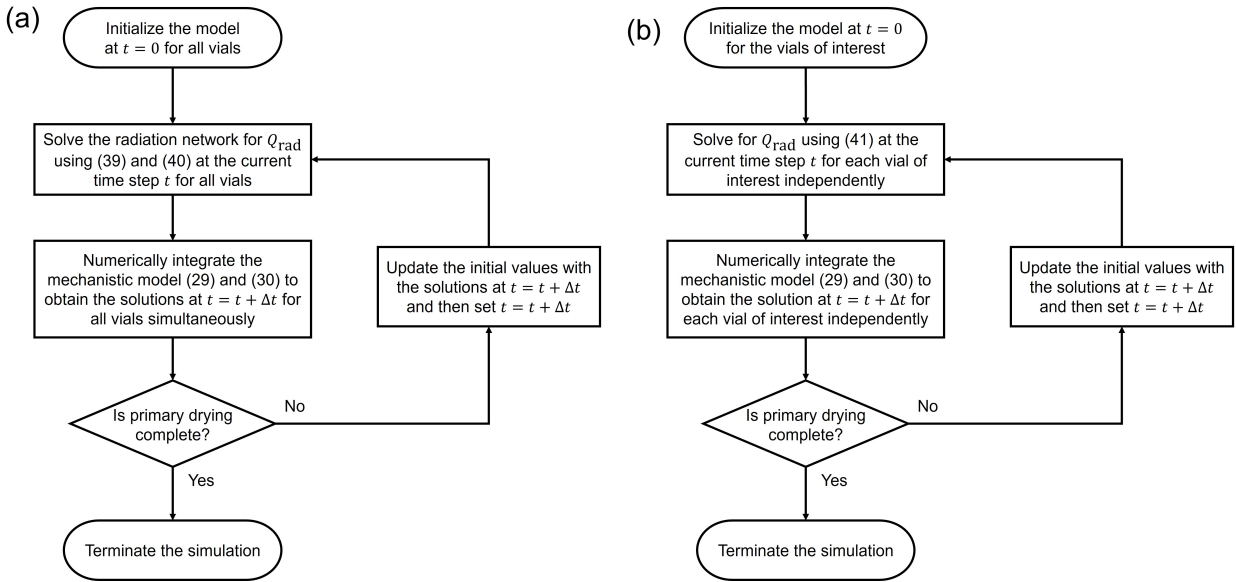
(a)

Initialize the model at $t = 0$ for all vials

Solve the radiation network for $Q_{\text{rad}}$ using (39) and (40) at the current time step $t$ for all vials

Numerically integrate the mechanistic model (29) and (30) to obtain the solutions at $t = t + \Delta t$ for all vials simultaneously

Is primary drying complete?

No

Update the initial values with the solutions at $t = t + \Delta t$ and then set $t = t + \Delta t$

Yes

Terminate the simulation

(b)

Initialize the model at $t = 0$ for the vials of interest

Solve for $Q_{\text{rad}}$ using (41) at the current time step $t$ for each vial of interest independently

Numerically integrate the mechanistic model (29) and (30) to obtain the solution at $t = t + \Delta t$ for each vial of interest independently

Is primary drying complete?

No

Update the initial values with the solutions at $t = t + \Delta t$ and then set $t = t + \Delta t$

Yes

Terminate the simulation